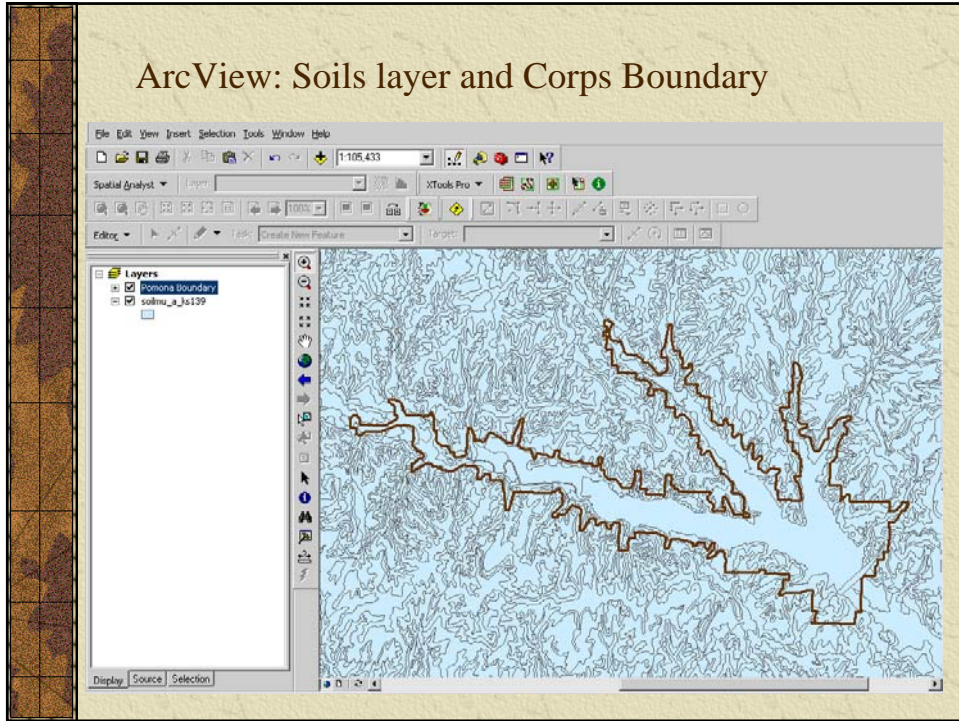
ArcView: Soils layer and Corps Boundary

File Edit View Insert Selection Tools Window Help

1:105,433

Spatial Analyst ▼ Layer:

XTools Pro ▼

Editor ▼ Task: Create New Feature Target:

Layers
Pomona Boundary
soilmu_a_ks139

Display Source Selection